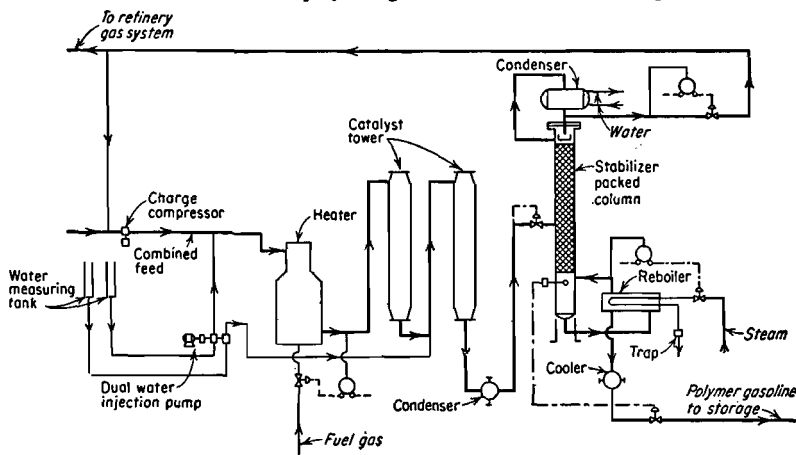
To refinery gas system

Condenser

Water

Catalyst tower

Stabilizer packed column

Charge compressor

Heater

Combined feed

Water measuring tank

Reboiler

Steam

Trap

Cooler

Dual water injection pump

Condenser

Polymer gasoline to storage

Fuel gas